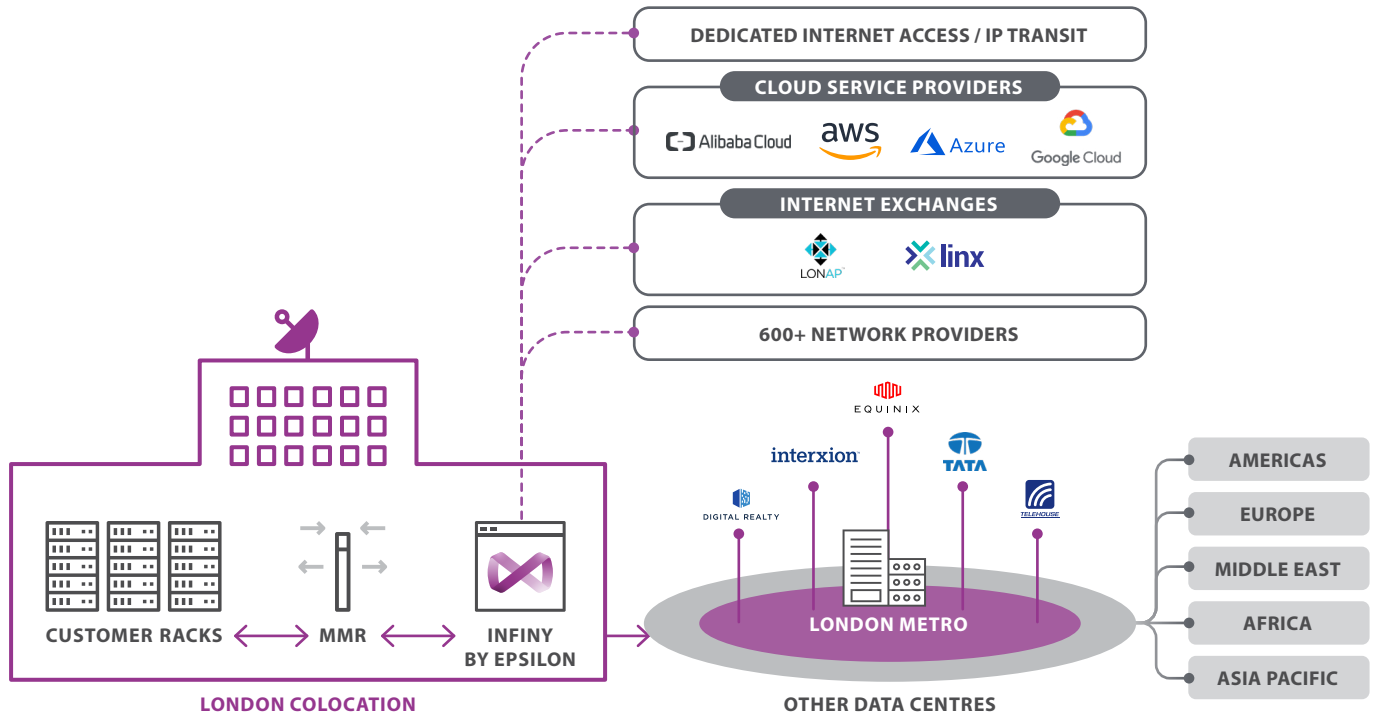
DEDICATED INTERNET ACCESS / IP TRANSIT

CLOUD SERVICE PROVIDERS

Alibaba Cloud aws Azure Google Cloud

INTERNET EXCHANGES

LONAP linx

600+ NETWORK PROVIDERS

EQUINIX

interxion

TATA

DIGITAL REALTY

TELEHOUSE

CUSTOMER RACKS MMR INFINY BY EPSILON

LONDON METRO

LONDON COLOCATION

OTHER DATA CENTRES

AMERICAS

EUROPE

MIDDLE EAST

AFRICA

ASIA PACIFIC